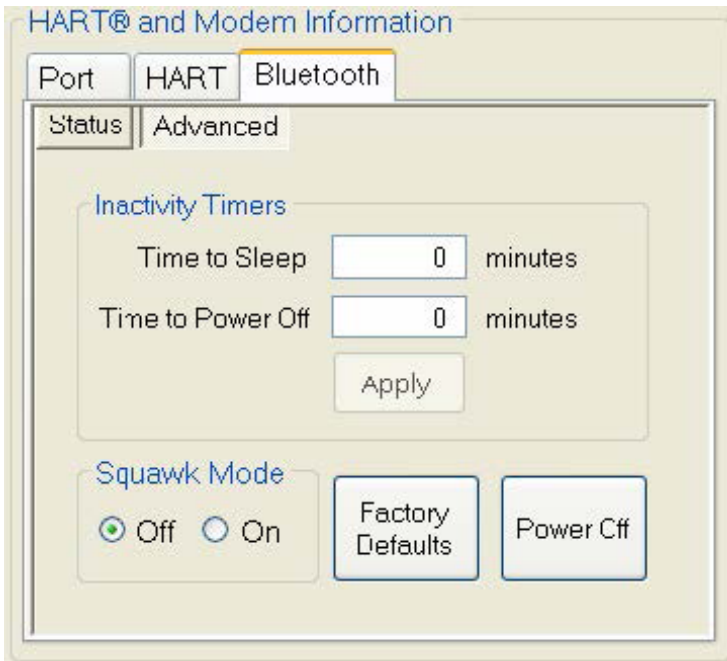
HART® and Modem Information

Port | HART | Bluetooth

Status | Advanced

Inactivity Timers

Time to Sleep 0 minutes

Time to Power Off 0 minutes

Apply

Squawk Mode

Off On

Factory Defaults

Power Cff